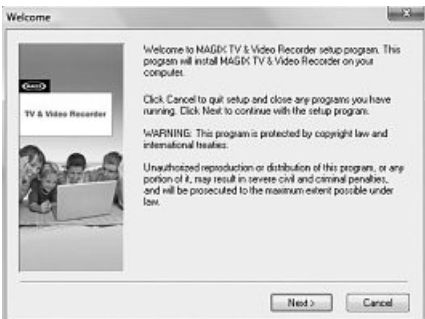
Welcome

MAGIX

TV & Video Recorder

Welcome to MAGIX TV & Video Recorder setup program. This program will install MAGIX TV & Video Recorder on your computer.

Click Cancel to quit setup and close any programs you have running. Click Next to continue with the setup program.

WARNING: This program is protected by copyright law and international treaties.

Unauthorized reproduction or distribution of this program, or any portion of it, may result in severe civil and criminal penalties, and will be prosecuted to the maximum extent possible under law.

Next >

Cancel